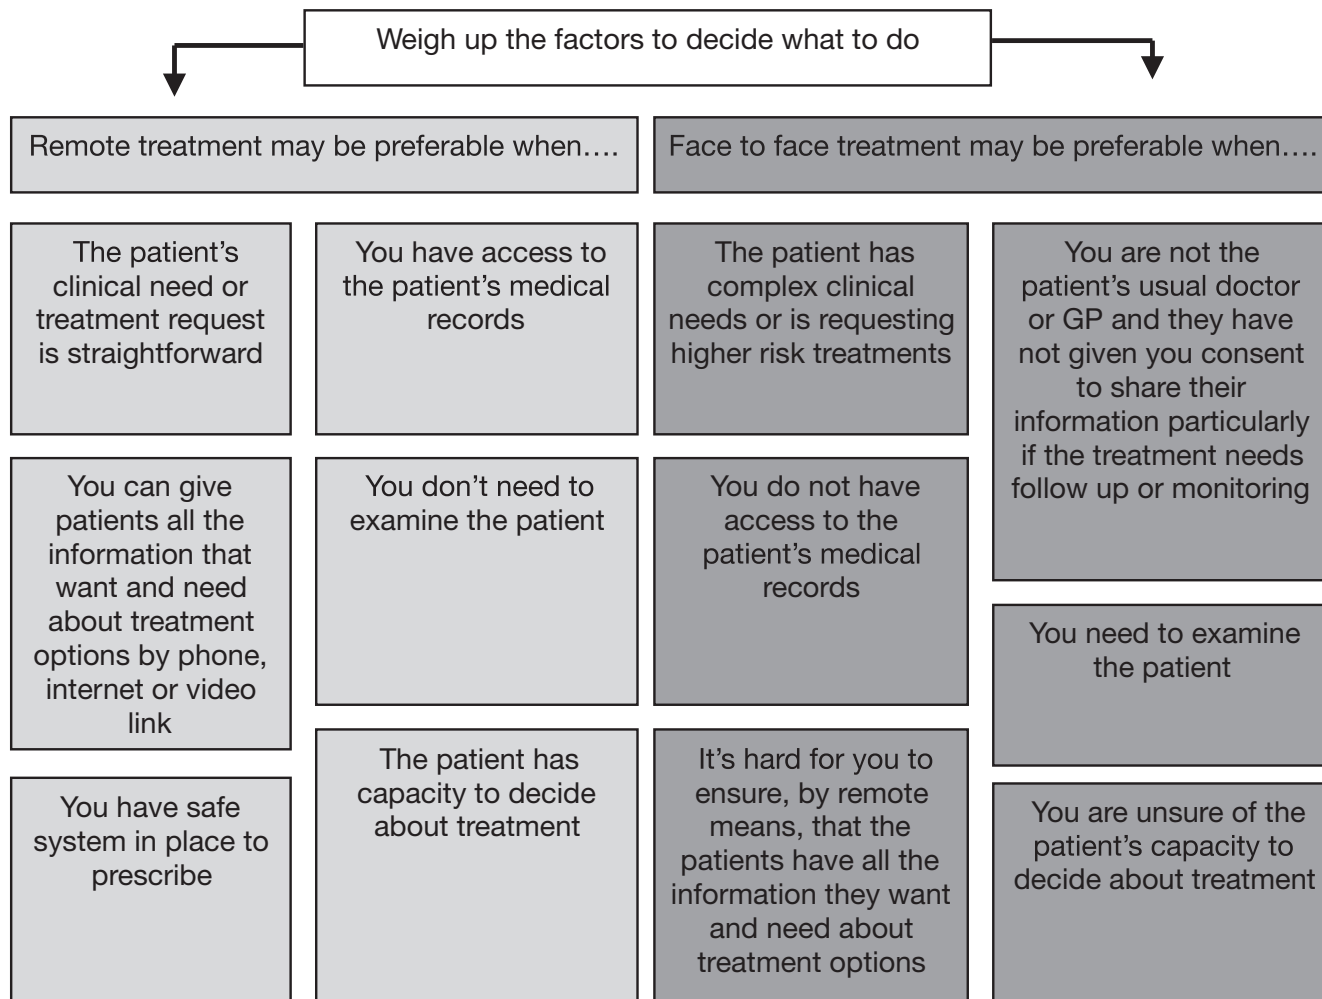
Weigh up the factors to decide what to do

Remote treatment may be preferable when….

The patient's clinical need or treatment request is straightforward

You have access to the patient's medical records

You can give patients all the information that want and need about treatment options by phone, internet or video link

You don't need to examine the patient

You have safe system in place to prescribe

The patient has capacity to decide about treatment

Face to face treatment may be preferable when….

The patient has complex clinical needs or is requesting higher risk treatments

You are not the patient's usual doctor or GP and they have not given you consent to share their information particularly if the treatment needs follow up or monitoring

You do not have access to the patient's medical records

You need to examine the patient

It's hard for you to ensure, by remote means, that the patients have all the information they want and need about treatment options

You are unsure of the patient's capacity to decide about treatment